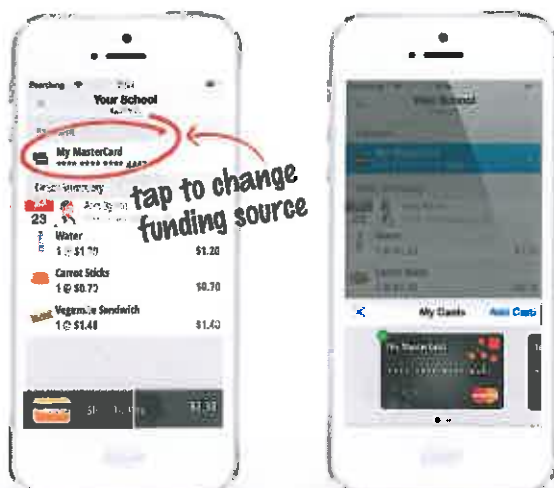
Your School

My MasterCard
**** **** **** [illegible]

tap to change funding source

23

Water
1 @ $1.20 $1.20

Carrot Sticks
1 @ $0.70 $0.70

Vegemite Sandwich
1 @ $1.40 $1.40

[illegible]

Your School

My Cards Add Cards

My MasterCard